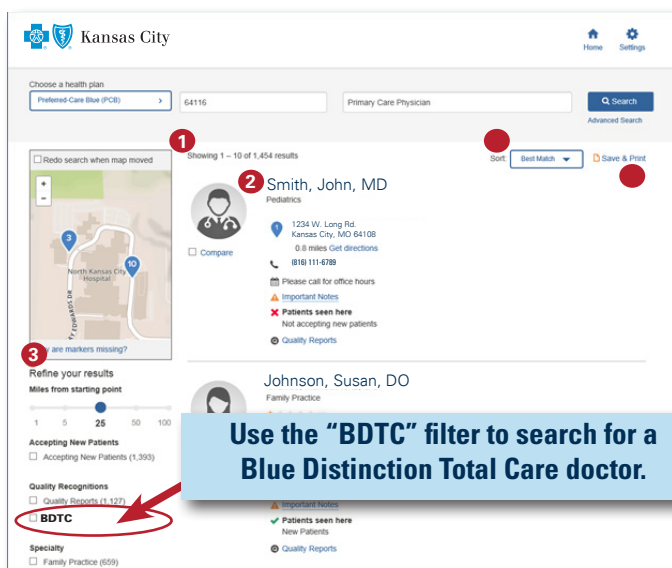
Kansas City

Home Settings

Choose a health plan

Preferred-Care Blue (PCB) 64116 Primary Care Physician Search

Advanced Search

1

Redo search when map moved

Showing 1 – 10 of 1,454 results

Sort: Best Match

Save & Print

2 Smith, John, MD

Pediatrics

1234 W. Long Rd.
Kansas City, MO 64108

0.8 miles Get directions

(816) 111-6789

Please call for office hours

Important Notes

Patients seen here
Not accepting new patients

Quality Reports

Compare

North Kansas City Hospital

3

10

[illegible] are markers missing?

3

Refine your results

Miles from starting point

1 5 25 50 100

Accepting New Patients

Accepting New Patients (1,393)

Quality Recognitions

Quality Reports (1,127)

BDTC

Specialty

Family Practice (659)

Johnson, Susan, DO

Family Practice

Use the "BDTC" filter to search for a Blue Distinction Total Care doctor.

Important Notes

Patients seen here
New Patients

Quality Reports